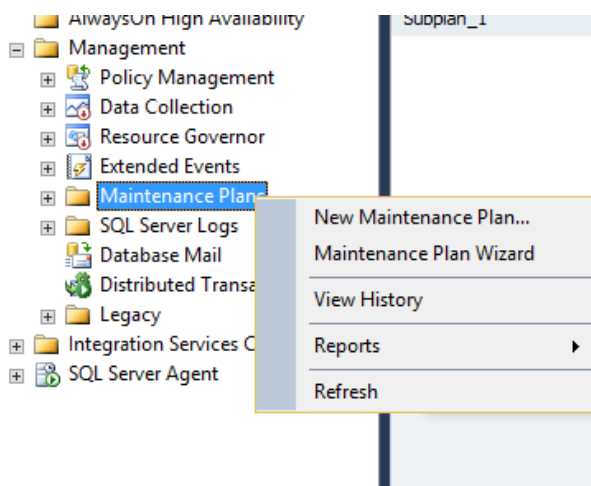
AlwaysOn High Availability
Management
Policy Management
Data Collection
Resource Governor
Extended Events
Maintenance Plans
SQL Server Logs
Database Mail
Distributed Transa
Legacy
Integration Services C
SQL Server Agent

Subplan_1

New Maintenance Plan...
Maintenance Plan Wizard
View History
Reports
Refresh